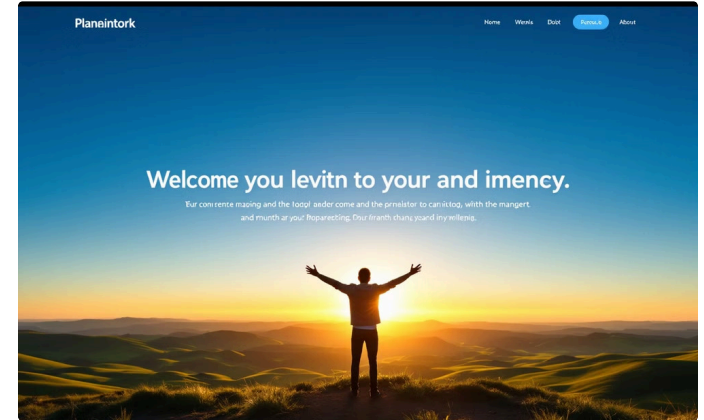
Planeintork

Home Wenls Doit Fumo.it About

Welcome you levitn to your and imency.

Eur conrrente maoing and the toopl aeder come and the prneister to canlitog, with the mangert and rnunth ar yout Proparecting. Dour lranth chang yoard iny velleng.